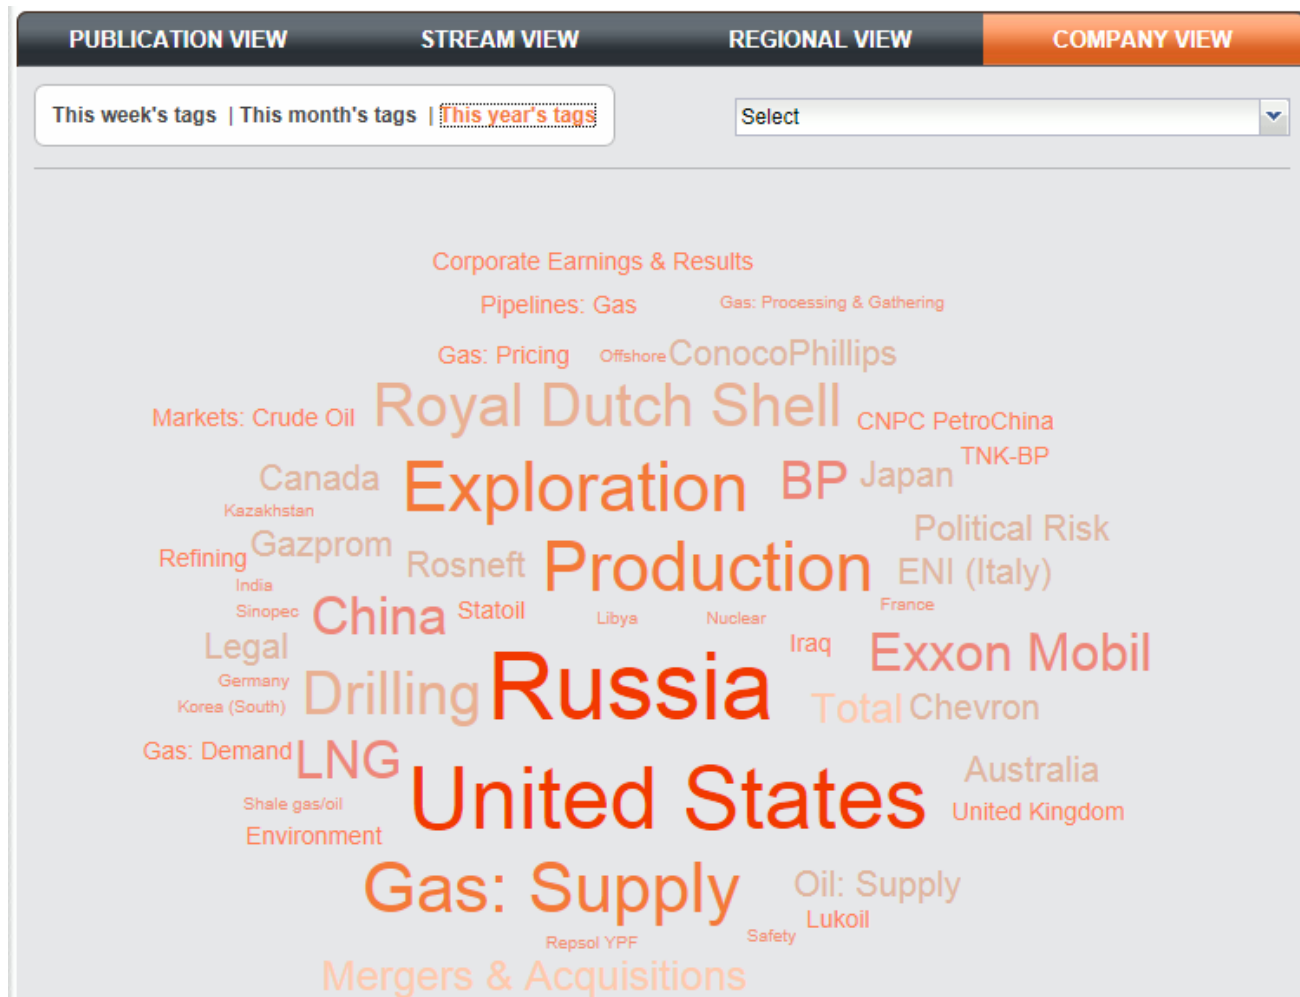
PUBLICATION VIEW STREAM VIEW REGIONAL VIEW COMPANY VIEW

This week's tags | This month's tags | This year's tags

Select

Corporate Earnings & Results
Pipelines: Gas Gas: Processing & Gathering
Gas: Pricing Offshore ConocoPhillips
Markets: Crude Oil Royal Dutch Shell CNPC PetroChina
Canada Exploration BP Japan TNK-BP
Kazakhstan Political Risk
Refining Gazprom Rosneft Production ENI (Italy)
India
Sinopec China Statoil Libya Nuclear France
Legal Iraq Exxon Mobil
Germany Drilling Russia
Korea (South) Total Chevron
Gas: Demand LNG
Australia
Shale gas/oil United States United Kingdom
Environment
Gas: Supply Oil: Supply
Lukoil
Repsol YPF Safety
Mergers & Acquisitions